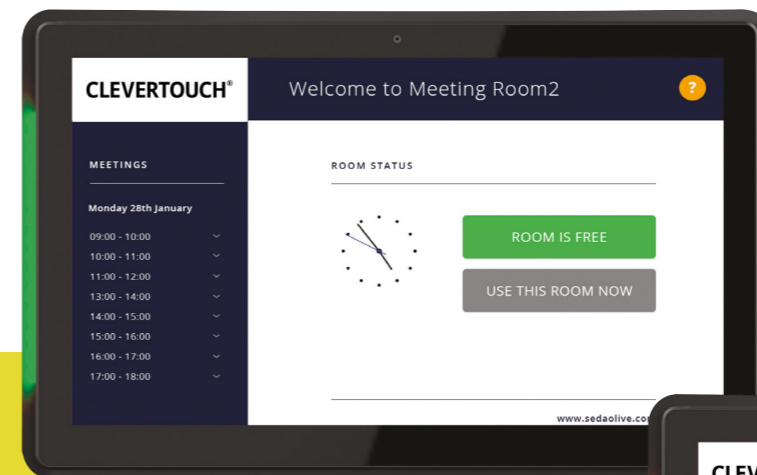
CLEVERTOUCH®

Welcome to Meeting Room2

?

MEETINGS

Monday 28th January

09:00 - 10:00
10:00 - 11:00
11:00 - 12:00
13:00 - 14:00
14:00 - 15:00
15:00 - 16:00
16:00 - 17:00
17:00 - 18:00

ROOM STATUS

ROOM IS FREE

USE THIS ROOM NOW

www.sedaolive.co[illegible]

CLEV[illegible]